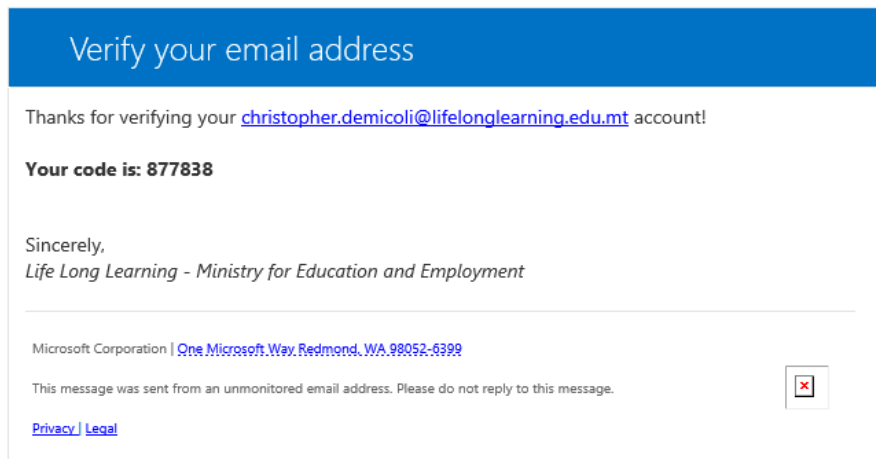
Verify your email address

Thanks for verifying your christopher.demicoli@lifelonglearning.edu.mt account!

**Your code is: 877838**

Sincerely,
*Life Long Learning - Ministry for Education and Employment*

Microsoft Corporation | One Microsoft Way Redmond, WA 98052-6399

This message was sent from an unmonitored email address. Please do not reply to this message.

Privacy | Legal